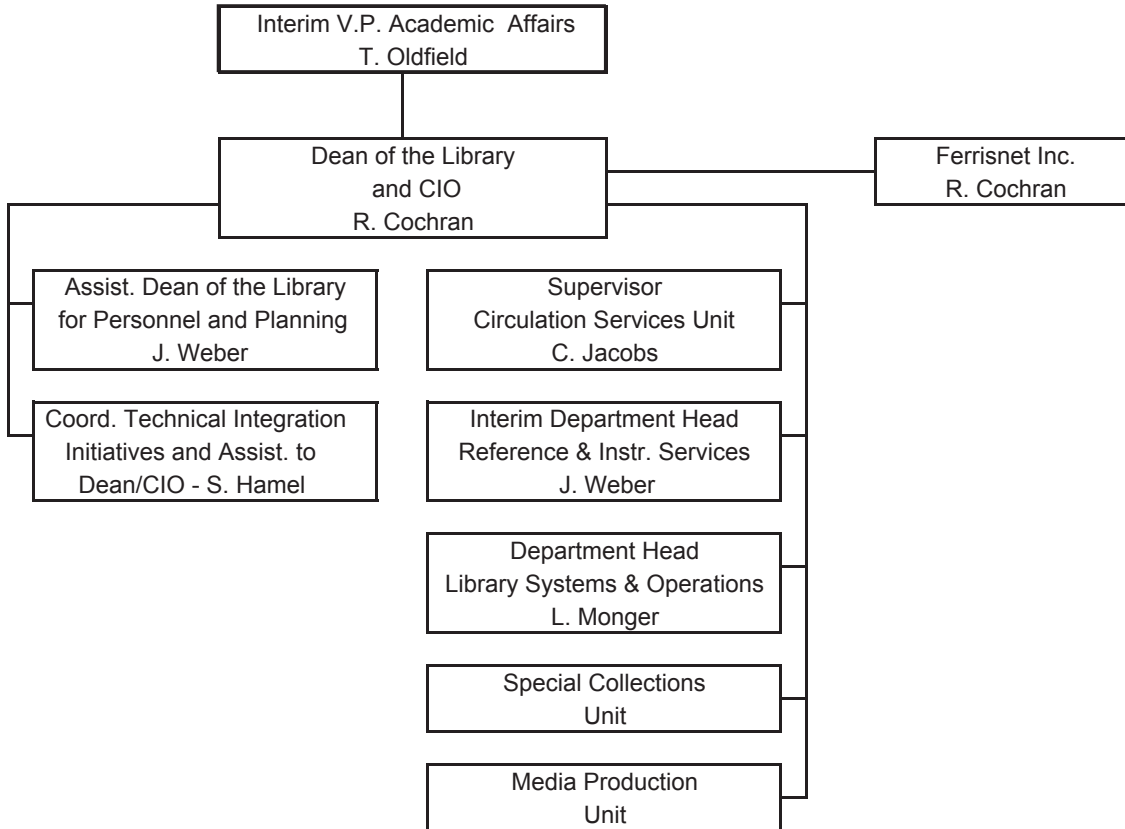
Interim V.P. Academic Affairs
T. Oldfield

Dean of the Library
and CIO
R. Cochran

Ferrisnet Inc.
R. Cochran

Assist. Dean of the Library
for Personnel and Planning
J. Weber

Coord. Technical Integration
Initiatives and Assist. to
Dean/CIO - S. Hamel

Supervisor
Circulation Services Unit
C. Jacobs

Interim Department Head
Reference & Instr. Services
J. Weber

Department Head
Library Systems & Operations
L. Monger

Special Collections
Unit

Media Production
Unit